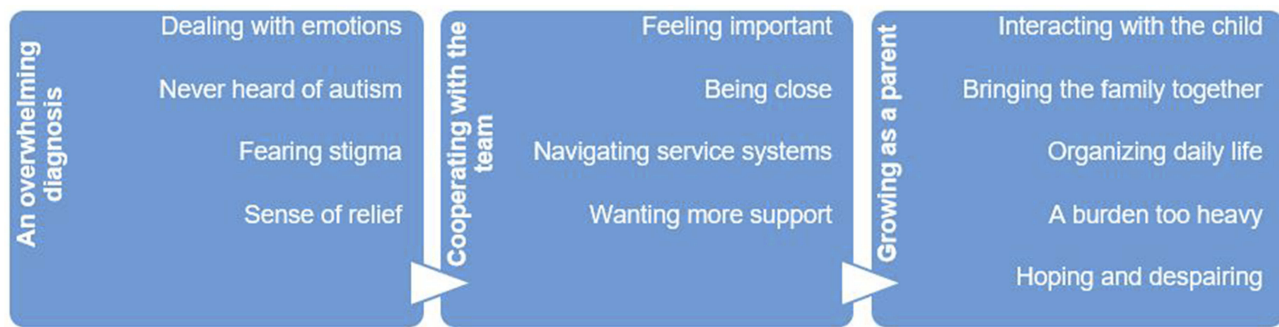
An overwhelming diagnosis

Dealing with emotions

Never heard of autism

Fearing stigma

Sense of relief

Cooperating with the team

Feeling important

Being close

Navigating service systems

Wanting more support

Growing as a parent

Interacting with the child

Bringing the family together

Organizing daily life

A burden too heavy

Hoping and despairing